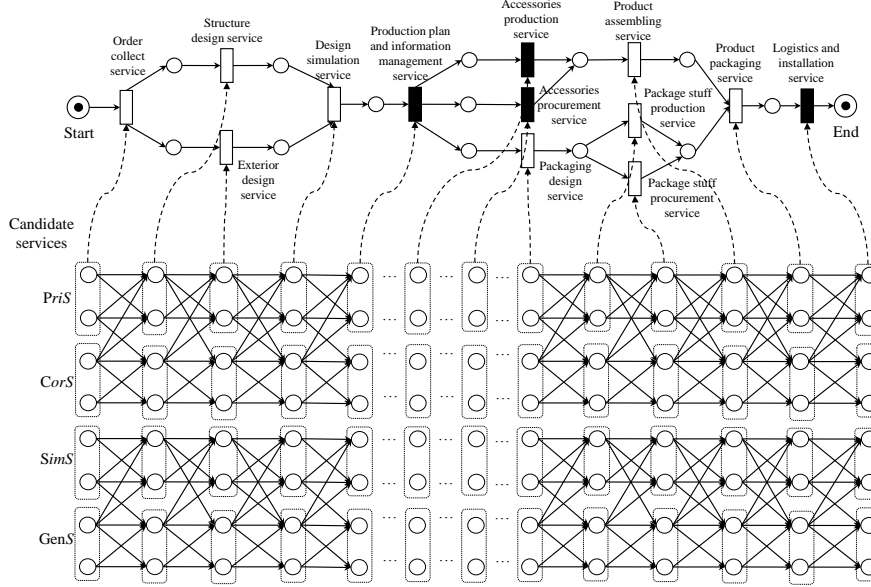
Start

Order collect service

Structure design service

Exterior design service

Design simulation service

Production plan and information management service

Accessories production service

Accessories procurement service

Packaging design service

Product assembling service

Package stuff production service

Package stuff procurement service

Product packaging service

Logistics and installation service

End

Candidate services

P*riS*

C*orS*

S*imS*

Gen*S*